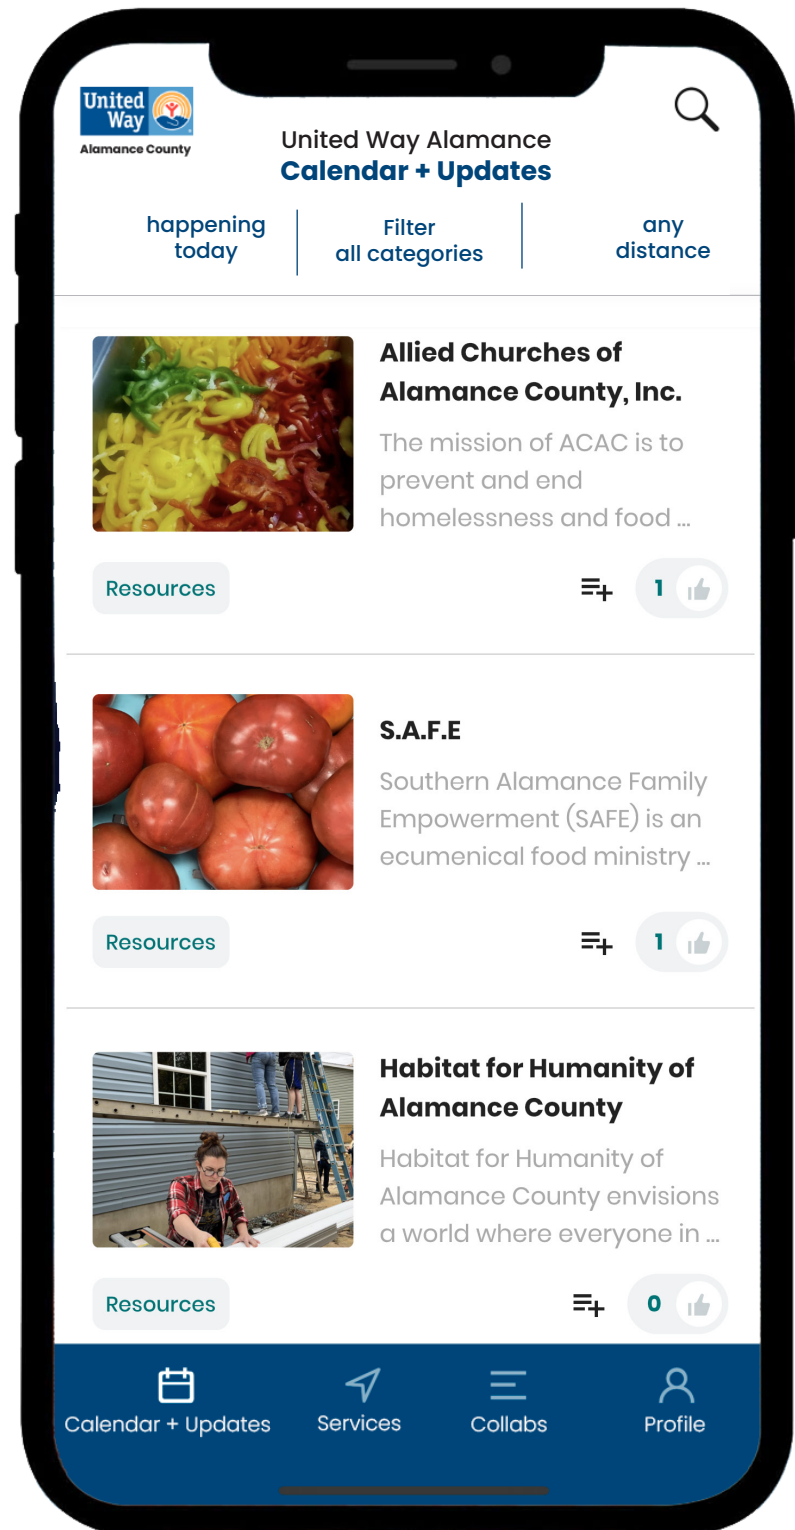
United Way
Alamance County

United Way Alamance
Calendar + Updates

happening today

Filter all categories

any distance

Allied Churches of Alamance County, Inc.

The mission of ACAC is to prevent and end homelessness and food ...

Resources

1

S.A.F.E

Southern Alamance Family Empowerment (SAFE) is an ecumenical food ministry ...

Resources

1

Habitat for Humanity of Alamance County

Habitat for Humanity of Alamance County envisions a world where everyone in ...

Resources

0

Calendar + Updates

Services

Collabs

Profile